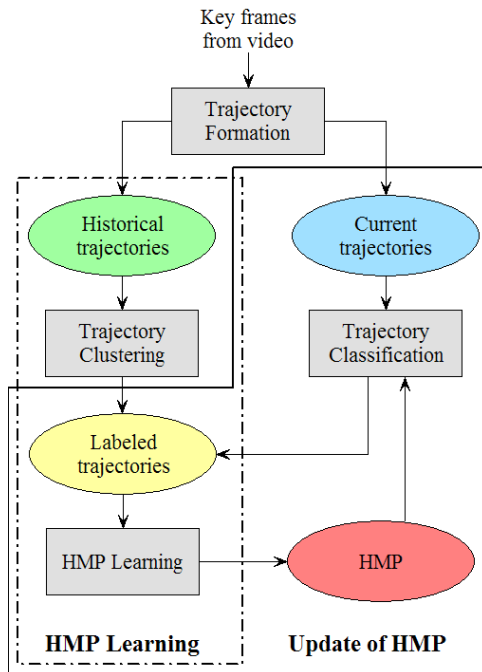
Key frames from video

Trajectory Formation

Historical trajectories

Current trajectories

Trajectory Clustering

Trajectory Classification

Labeled trajectories

HMP Learning

HMP

HMP Learning

Update of HMP